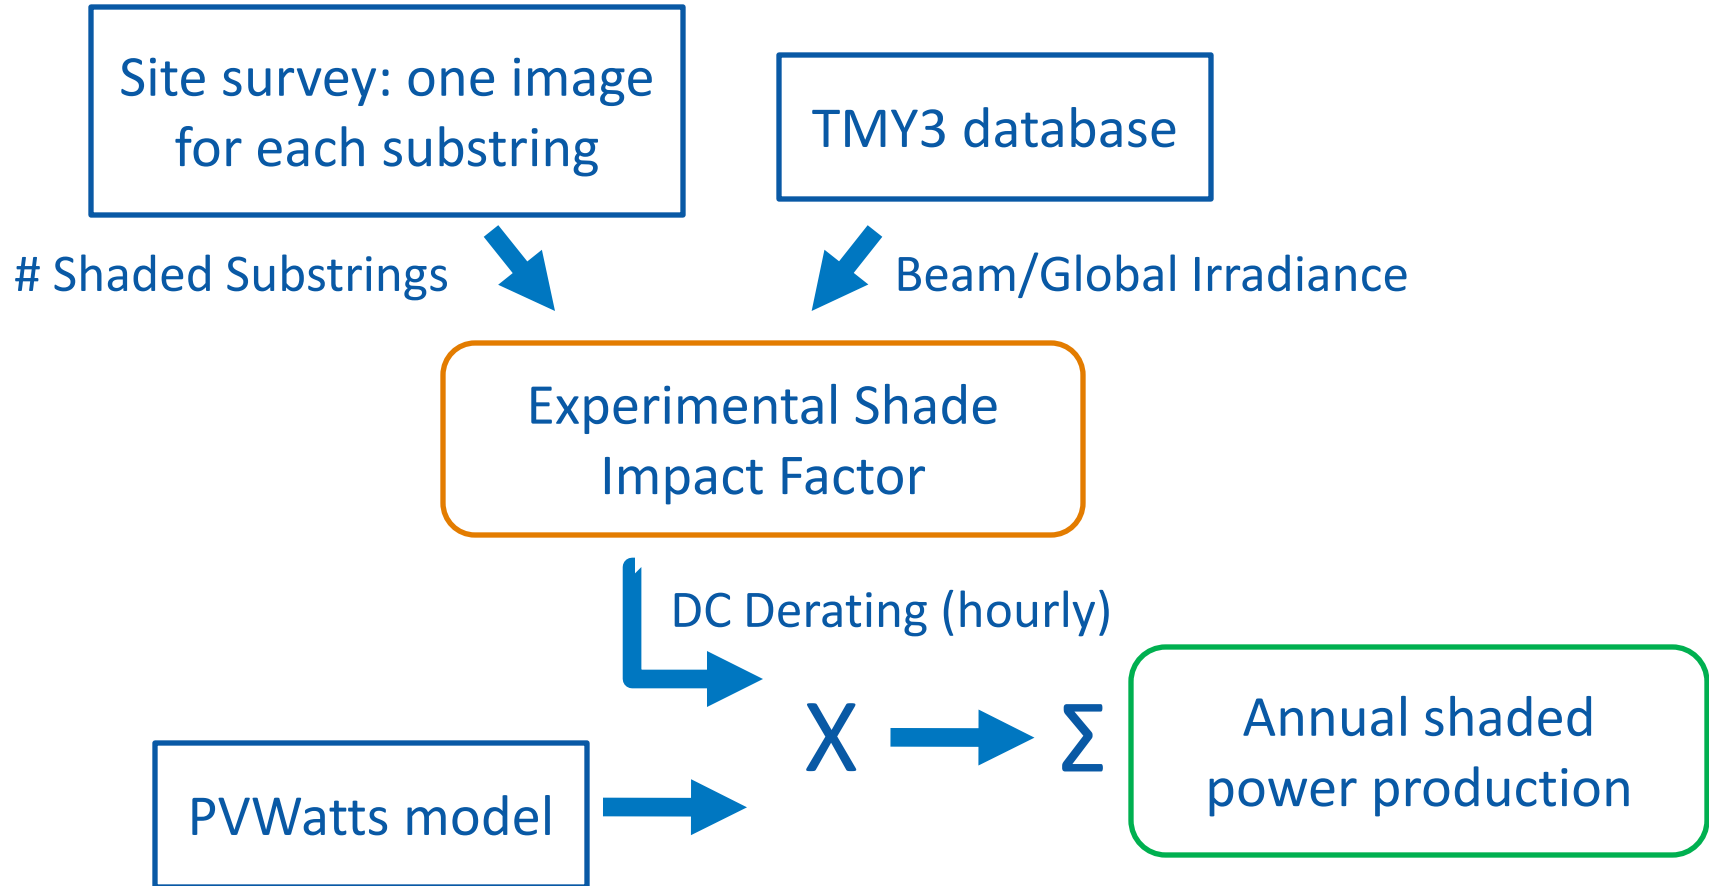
Site survey: one image for each substring

TMY3 database

# Shaded Substrings

Beam/Global Irradiance

Experimental Shade Impact Factor

DC Derating (hourly)

X

$\Sigma$

Annual shaded power production

PVWatts model